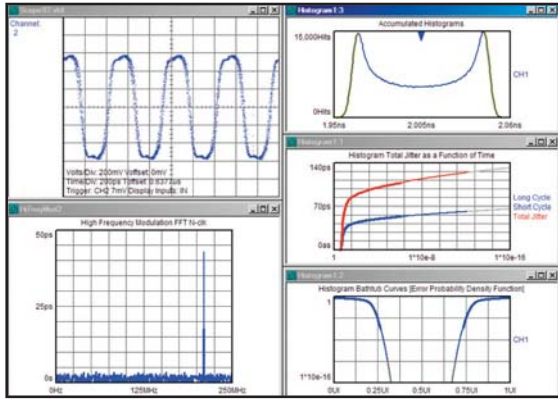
Scope01.vid

Channel: 2

Volts/Div: 200mV Voffset: 0mV
Time/Div: 200ps Toffset: 0.637 fs
Trigger: CH2 7mV Display Inputs: IN

HFmodMod2

High Frequency Modulation FFT N-clk

50ps

25ps

0s

0Hz

125MHz

250MHz

Histogram1:3

Accumulated Histograms

15,000Hits

0Hits

1.95ns

2.005ns

2.06ns

CH1

Histogram1:1

Histogram Total Jitter as a Function of Time

140ps

70ps

0as

1

1*10e-8

1*10e-16

Long Cycle
Short Cycle
Total Jitter

Histogram1:2

Histogram Bathtub Curves [Error Probability Density Function]

1

1*10e-16

0UI

0.25UI

0.5UI

0.75UI

1UI

CH1